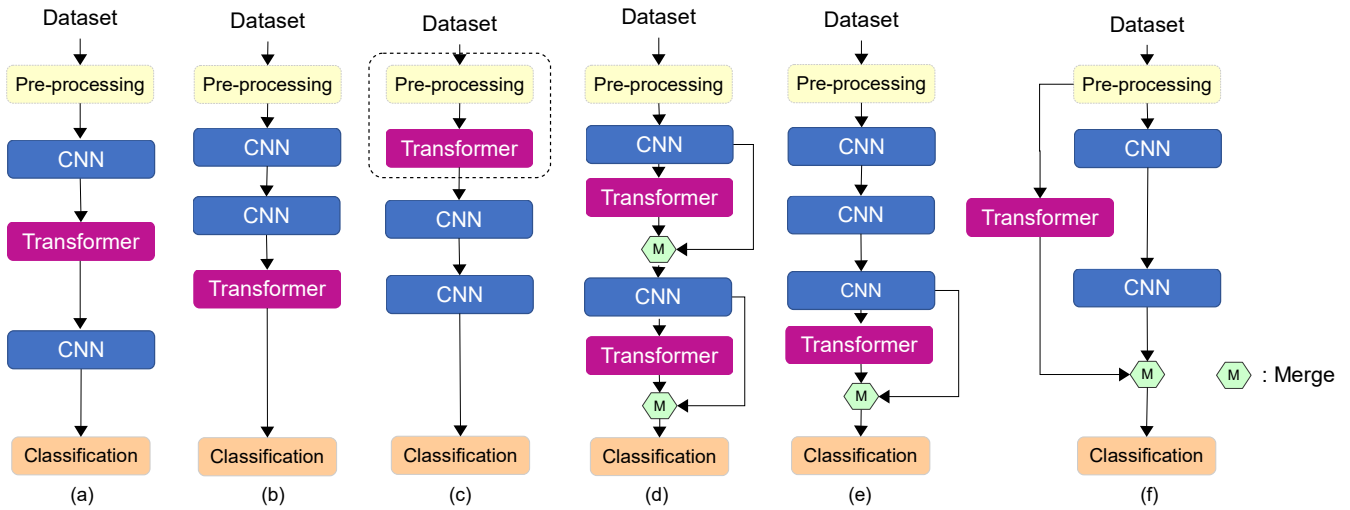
Dataset
Pre-processing
CNN
Transformer
CNN
Classification
(a)

Dataset
Pre-processing
CNN
CNN
Transformer
Classification
(b)

Dataset
Pre-processing
Transformer
CNN
CNN
Classification
(c)

Dataset
Pre-processing
CNN
Transformer
M
CNN
Transformer
M
Classification
(d)

Dataset
Pre-processing
CNN
CNN
CNN
Transformer
M
Classification
(e)

Dataset
Pre-processing
Transformer
CNN
CNN
M
Classification
(f)

M : Merge